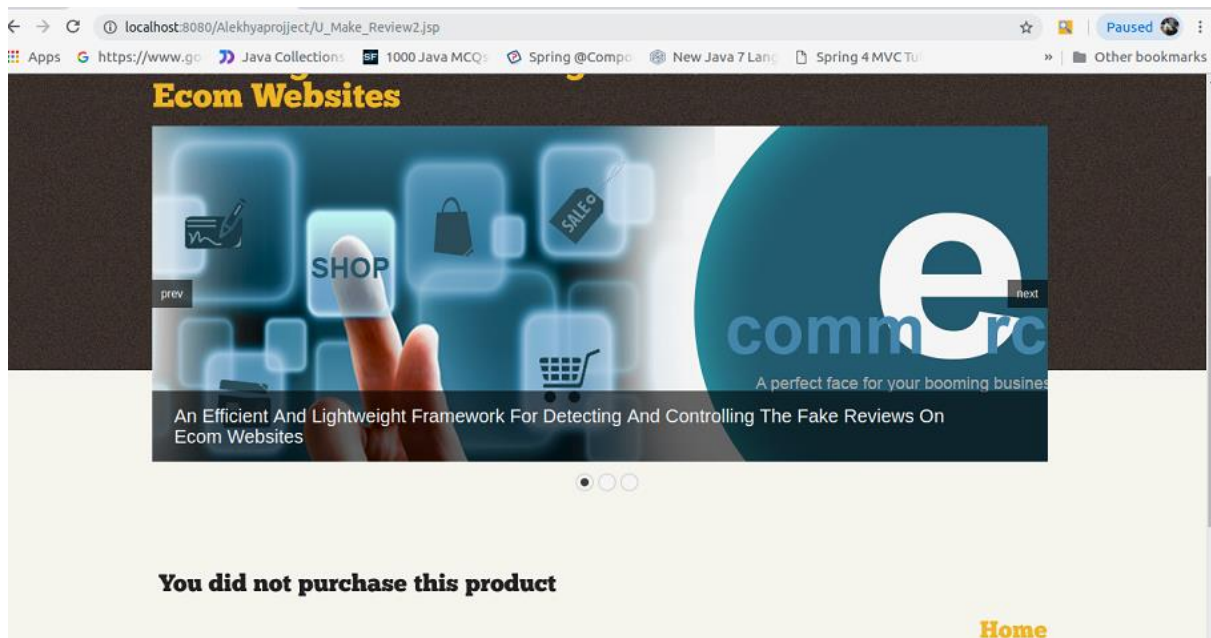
localhost:8080/Alekhyaprojject/U_Make_Review2.jsp

Paused

Apps https://www.go Java Collection 1000 Java MCQ Spring @Compo New Java 7 Lan Spring 4 MVC Tu » Other bookmarks

Ecom Websites

prev

next

SHOP

SALE

comm e rc

A perfect face for your booming busines

An Efficient And Lightweight Framework For Detecting And Controlling The Fake Reviews On Ecom Websites

You did not purchase this product

Home